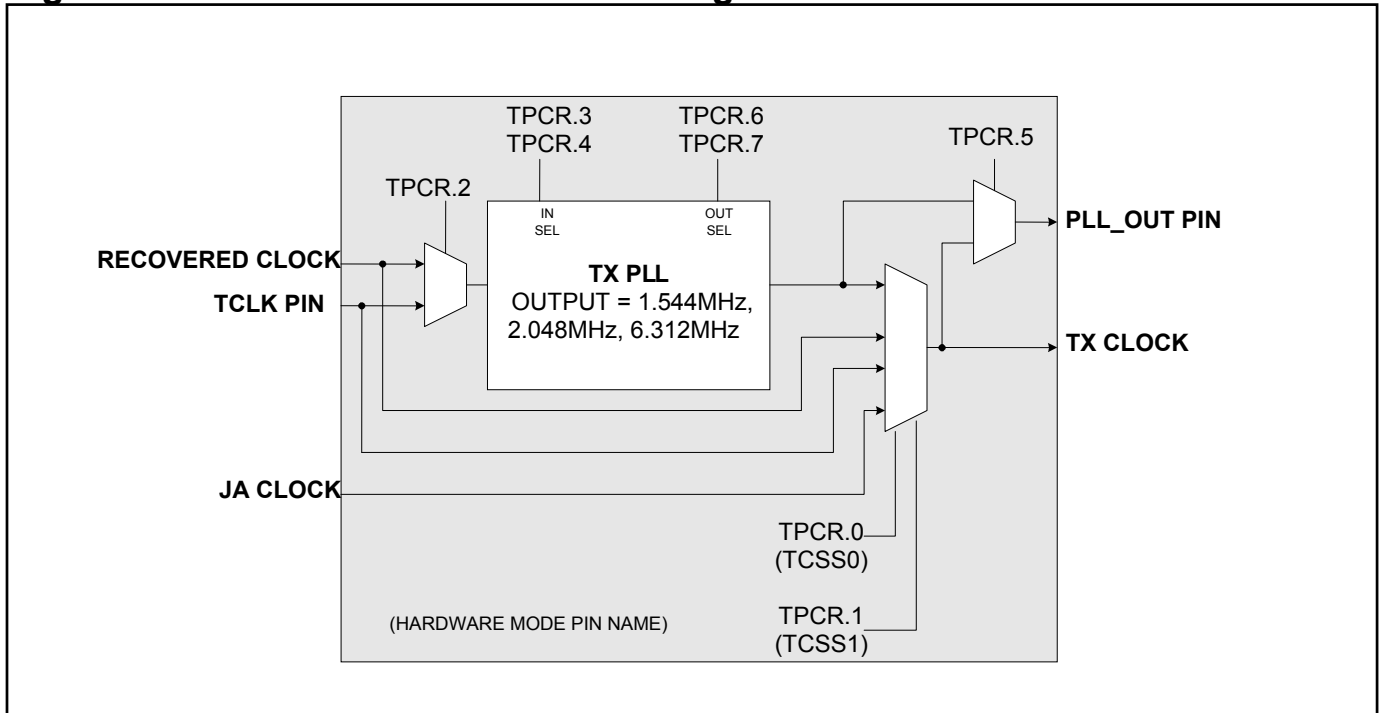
TPCR.3
TPCR.4

TPCR.6
TPCR.7

TPCR.5

TPCR.2

IN
SEL

OUT
SEL

PLL_OUT PIN

RECOVERED CLOCK

TCLK PIN

TX PLL
OUTPUT = 1.544MHz, 2.048MHz, 6.312MHz

TX CLOCK

JA CLOCK

TPCR.0
(TCSS0)

(HARDWARE MODE PIN NAME)

TPCR.1
(TCSS1)